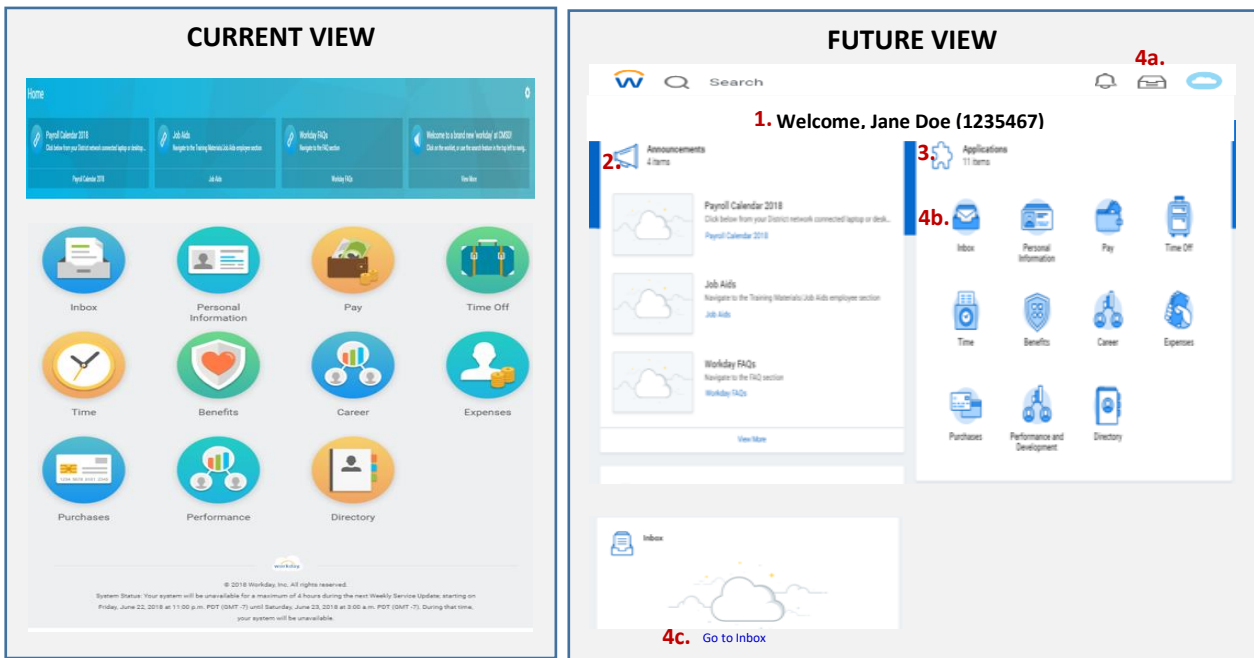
CURRENT VIEW

Home

Payroll Calendar 2018
Click below from your District network connected laptop or desktop...
Payroll Calendar 2018

Job Aids
Navigate to the Training Materials\Job Aids employee section
Job Aids

Workday FAQs
Navigate to the FAQ section
Workday FAQs

Welcome to a brand new Workday! at CMSD!
Click on the worklet, or use the search feature in the top left to navig...
View More

Inbox
Personal Information
Pay
Time Off
Time
Benefits
Career
Expenses
Purchases
Performance
Directory

workday

© 2018 Workday, Inc. All rights reserved.
System Status: Your system will be unavailable for a maximum of 4 hours during the next Weekly Service Update; starting on Friday, June 22, 2018 at 11:00 p.m. PDT (GMT -7) until Saturday, June 23, 2018 at 3:00 a.m. PDT (GMT -7). During that time, your system will be unavailable.

FUTURE VIEW

Search

4a.

1. Welcome, Jane Doe (1235467)

2. Announcements
4 items

Payroll Calendar 2018
Click below from your District network connected laptop or desk...
Payroll Calendar 2018

Job Aids
Navigate to the Training Materials\Job Aids employee section
Job Aids

Workday FAQs
Navigate to the FAQ section
Workday FAQs

View More

3. Applications
11 items

4b.
Inbox
Personal Information
Pay
Time Off
Time
Benefits
Career
Expenses
Purchases
Performance and Development
Directory

Inbox

4c. Go to Inbox